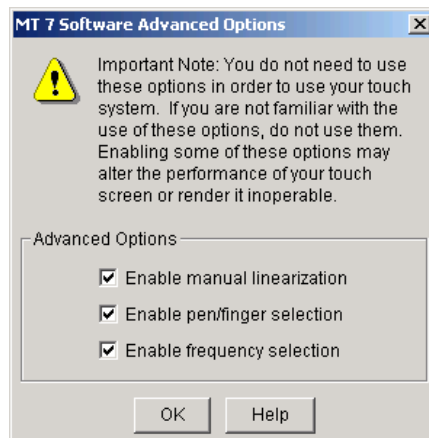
MT 7 Software Advanced Options

Important Note: You do not need to use these options in order to use your touch system. If you are not familiar with the use of these options, do not use them. Enabling some of these options may alter the performance of your touch screen or render it inoperable.

Advanced Options

Enable manual linearization

Enable pen/finger selection

Enable frequency selection

OK

Help